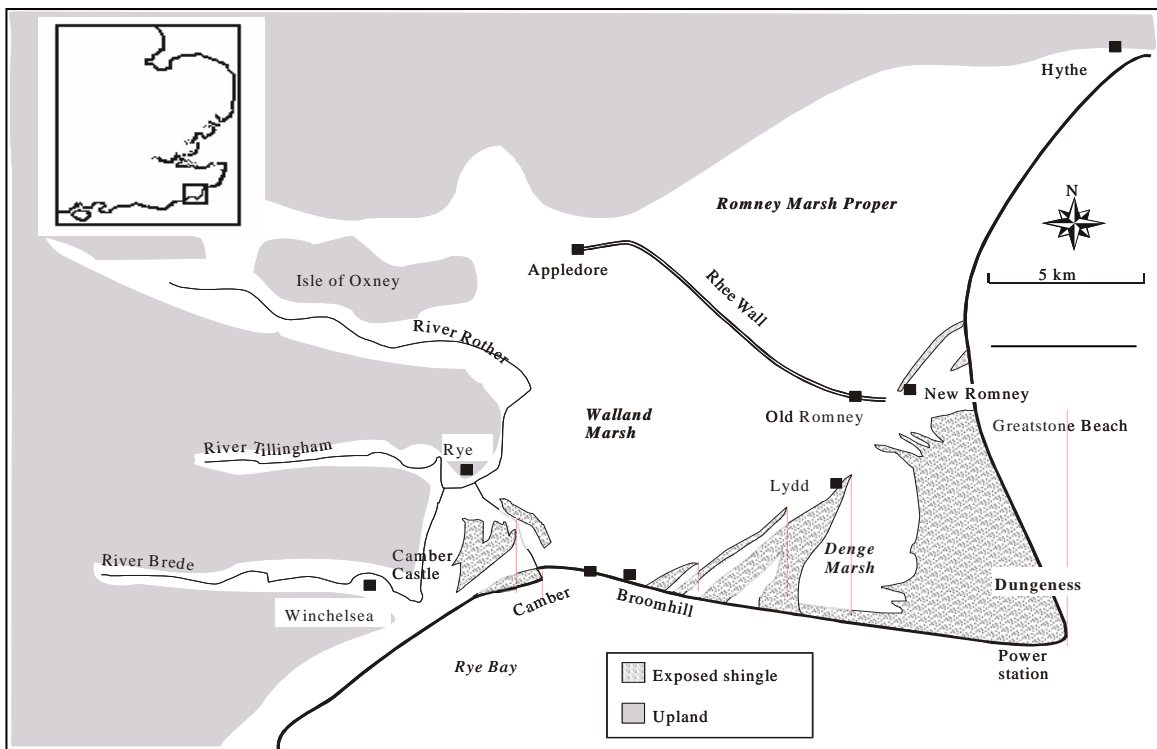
Hythe

N

Romney Marsh Proper

5 km

Appledore

Isle of Oxney

Rhee Wall

River Rother

New Romney

Walland Marsh

Old Romney

Greatstone Beach

River Tillingham

Rye

Lydd

Camber Castle

Denge Marsh

River Brede

Dungeness

Winchelsea

Camber

Broomhill

Rye Bay

Exposed shingle

Upland

Power station